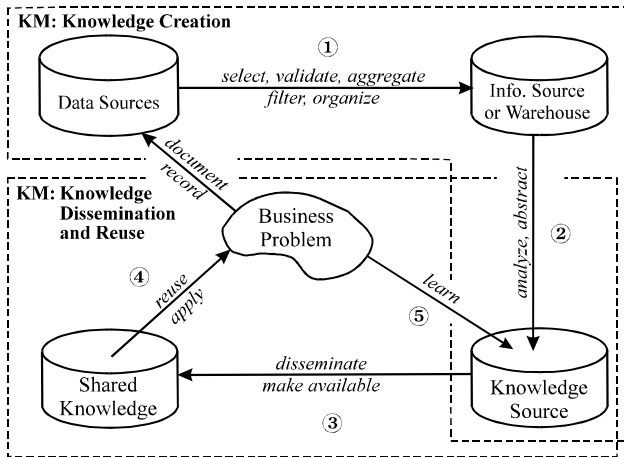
KM: Knowledge Creation

①

Data Sources

select, validate, aggregate filter, organize

Info. Source or Warehouse

document record

KM: Knowledge Dissemination and Reuse

Business Problem

analyze, abstract

②

④

reuse apply

learn

⑤

Shared Knowledge

disseminate make available

Knowledge Source

③